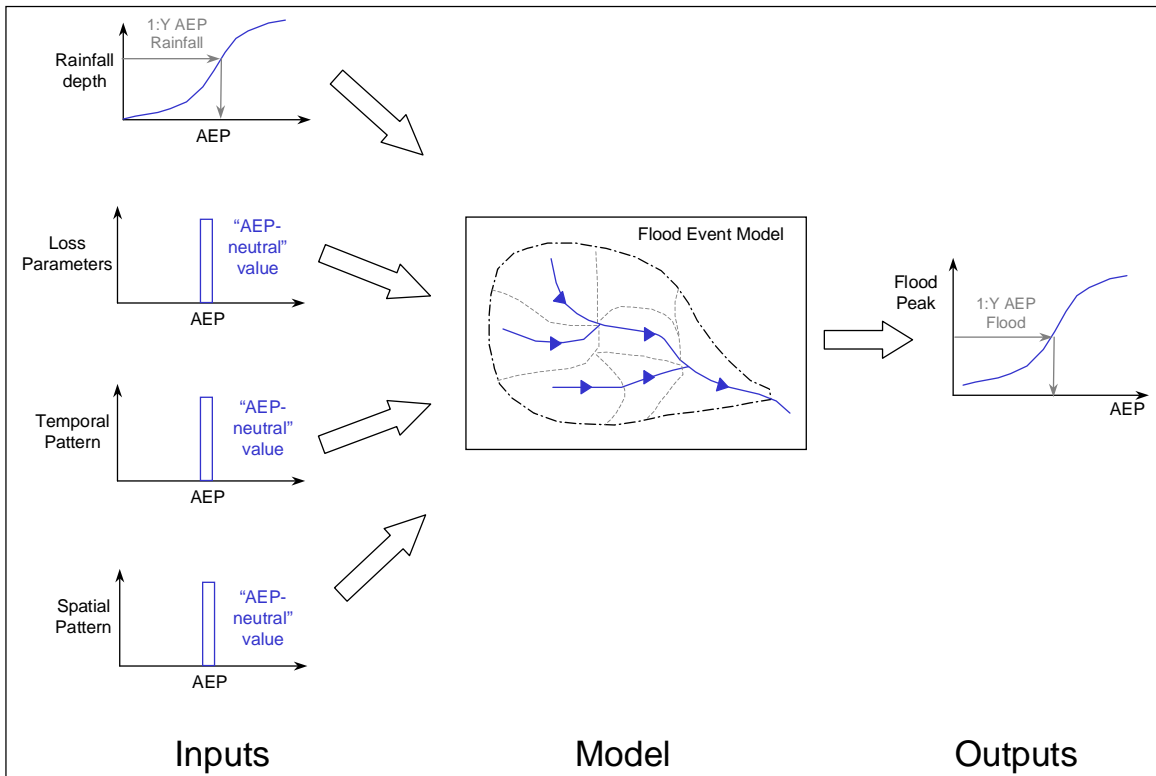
1:Y AEP
Rainfall

Rainfall depth

AEP

Loss Parameters

"AEP-neutral" value

AEP

Temporal Pattern

"AEP-neutral" value

AEP

Spatial Pattern

"AEP-neutral" value

AEP

Flood Event Model

Flood Peak

1:Y AEP
Flood

AEP

Inputs

Model

Outputs